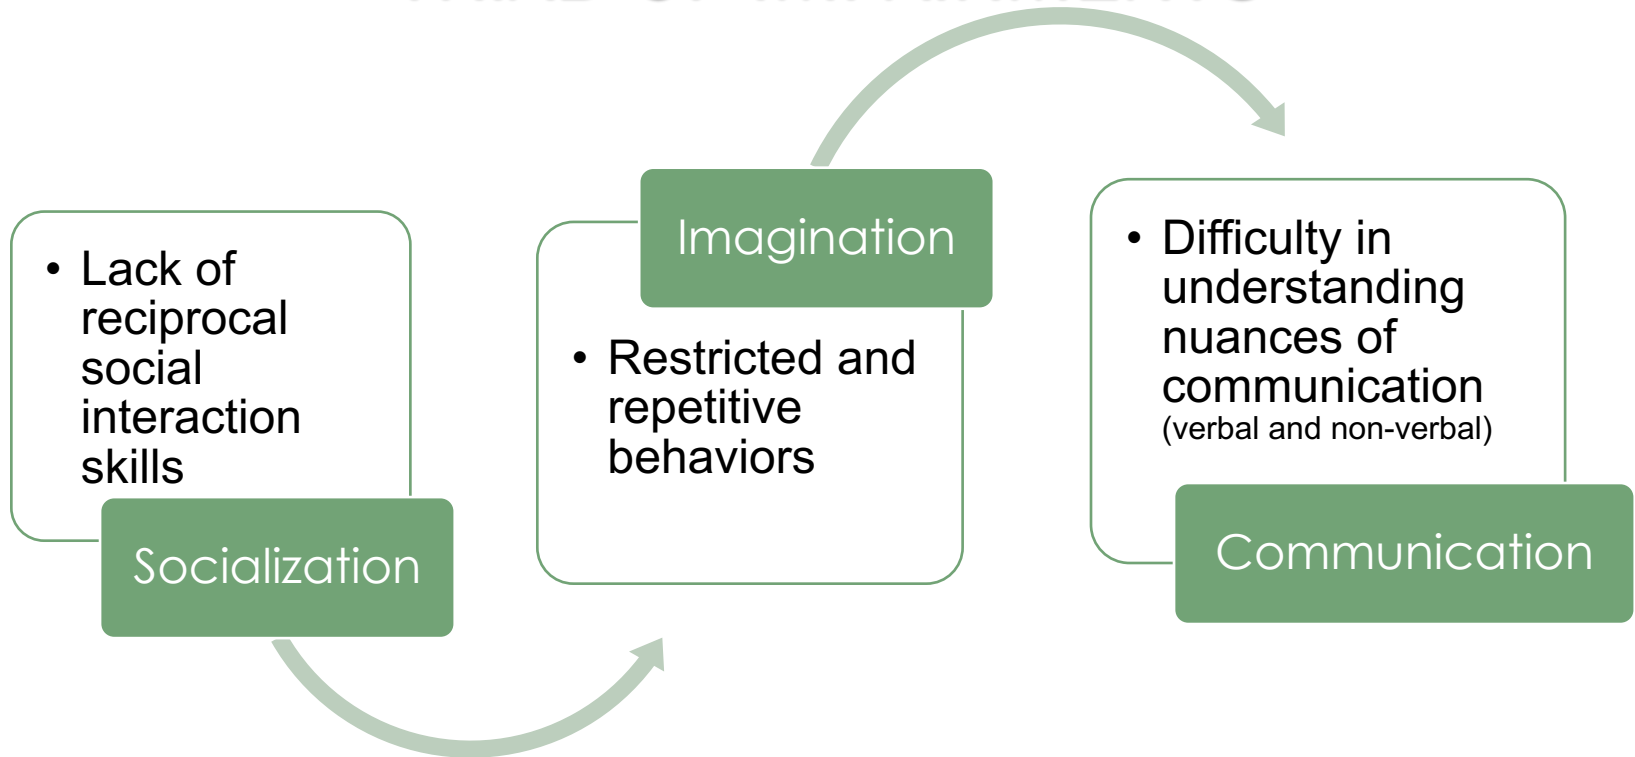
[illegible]

• Lack of reciprocal social interaction skills

Socialization

Imagination

• Restricted and repetitive behaviors

• Difficulty in understanding nuances of communication (verbal and non-verbal)

Communication